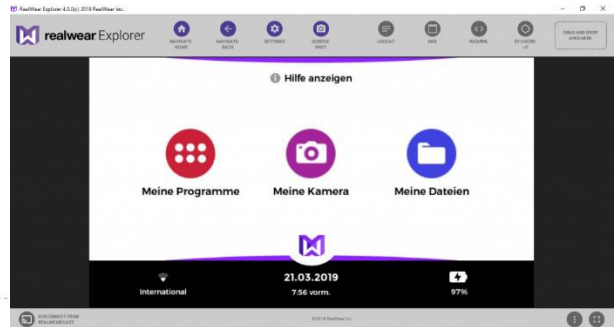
RealWear Explorer 4.0.0(c) 2019 RealWear Inc.

realwear Explorer

NAVIGATE HOME

NAVIGATE BACK

SETTINGS

SCREEN SHOT

LOGCAT

APK

WEARML

BY CODE

DRAG AND DROP APKS HERE

Hilfe anzeigen

Meine Programme

Meine Kamera

Meine Dateien

International

21.03.2019

7:56 vorm.

97%

DISCONNECT FROM REALWEARCAST

©2019 RealWear Inc.